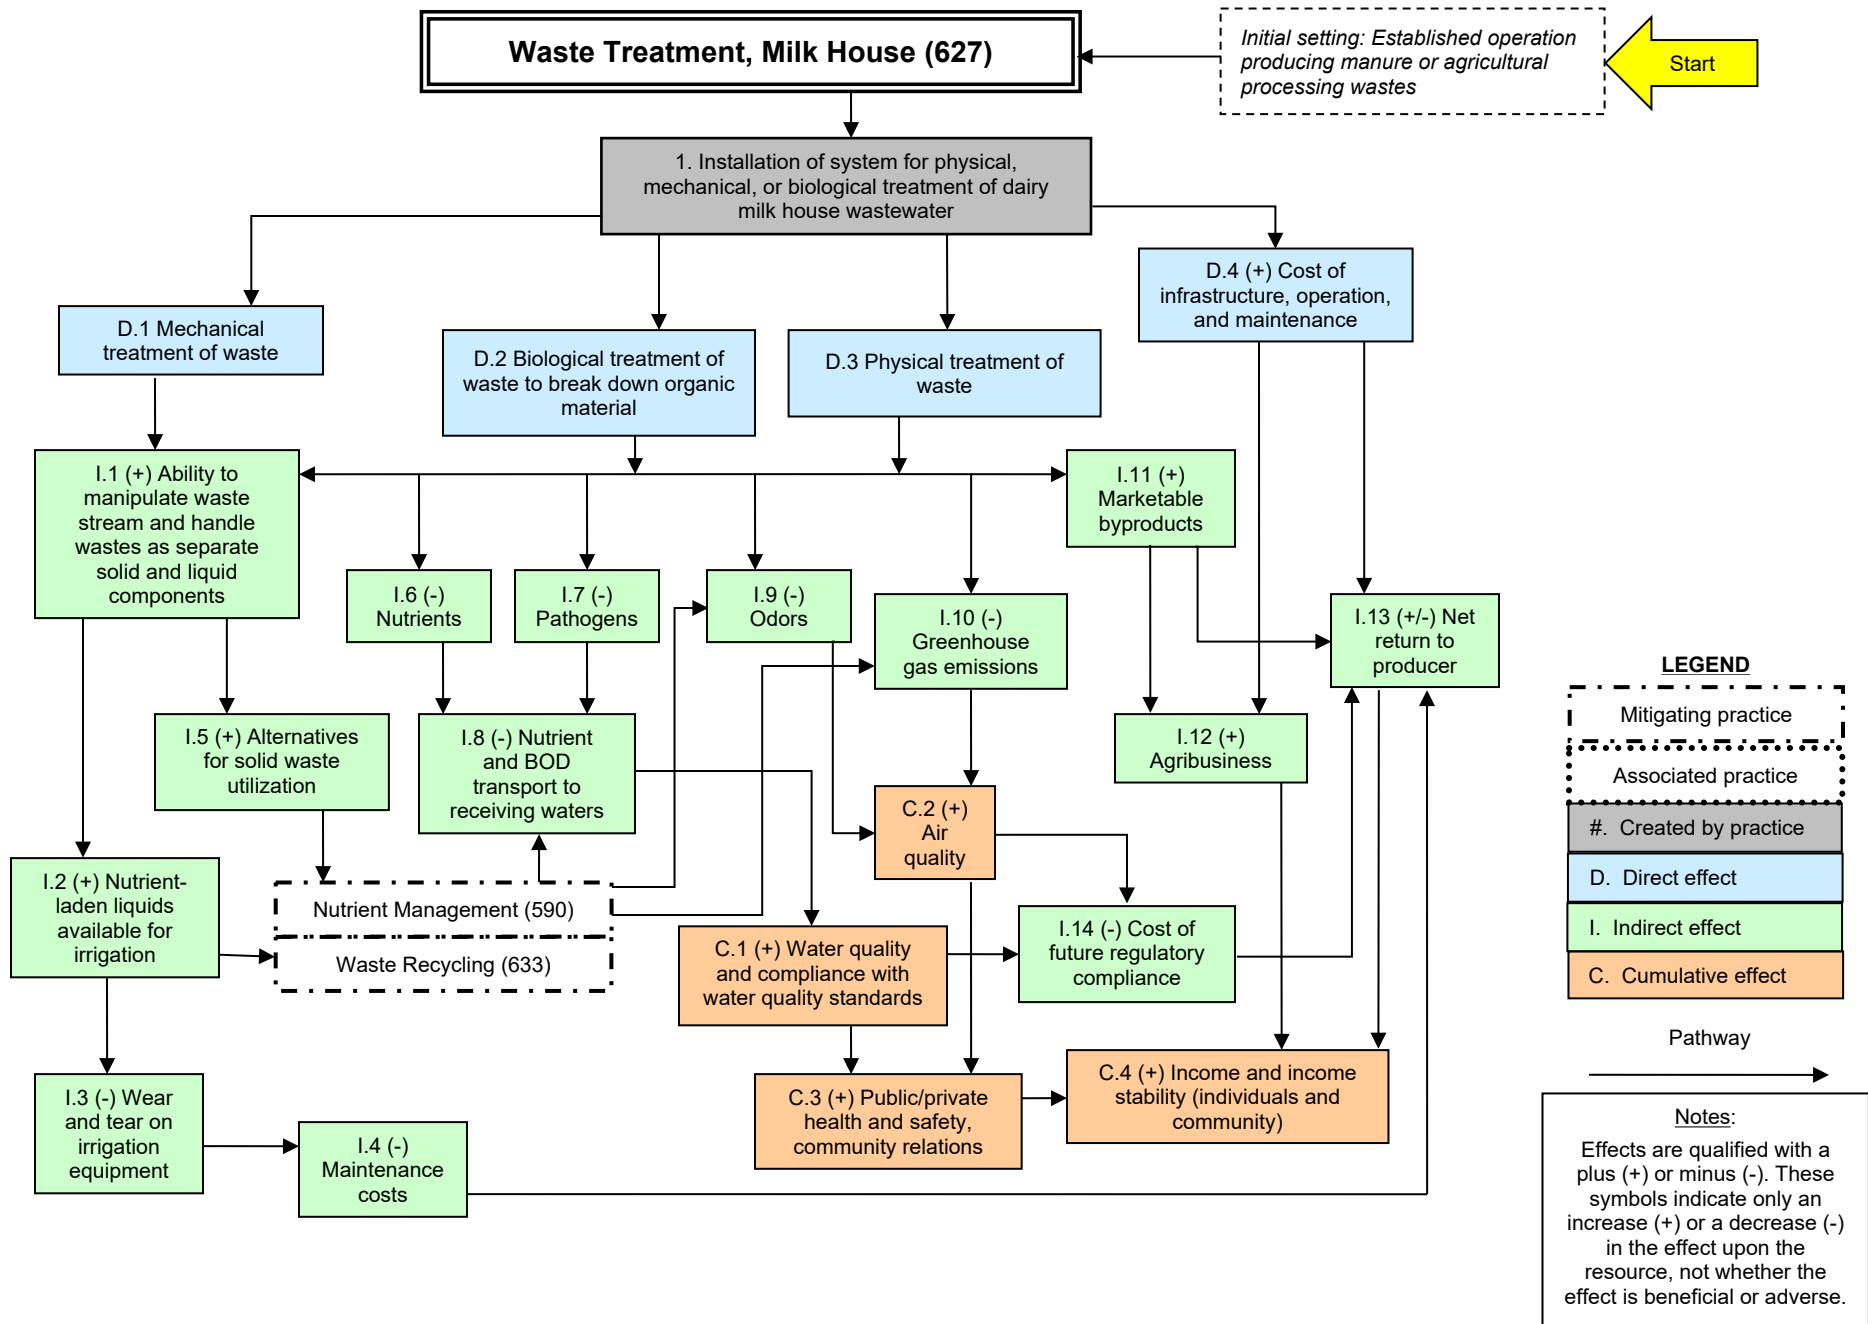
Waste Treatment, Milk House (627)

Initial setting: Established operation producing manure or agricultural processing wastes

Start

1. Installation of system for physical, mechanical, or biological treatment of dairy milk house wastewater

D.1 Mechanical treatment of waste

D.2 Biological treatment of waste to break down organic material

D.3 Physical treatment of waste

D.4 (+) Cost of infrastructure, operation, and maintenance

I.1 (+) Ability to manipulate waste stream and handle wastes as separate solid and liquid components

I.6 (-) Nutrients

I.7 (-) Pathogens

I.9 (-) Odors

I.10 (-) Greenhouse gas emissions

I.11 (+) Marketable byproducts

I.13 (+/-) Net return to producer

I.5 (+) Alternatives for solid waste utilization

I.8 (-) Nutrient and BOD transport to receiving waters

C.2 (+) Air quality

I.12 (+) Agribusiness

I.2 (+) Nutrient-laden liquids available for irrigation

Nutrient Management (590)

Waste Recycling (633)

C.1 (+) Water quality and compliance with water quality standards

I.14 (-) Cost of future regulatory compliance

I.3 (-) Wear and tear on irrigation equipment

I.4 (-) Maintenance costs

C.3 (+) Public/private health and safety, community relations

C.4 (+) Income and income stability (individuals and community)

LEGEND

Mitigating practice

Associated practice

#. Created by practice

D. Direct effect

I. Indirect effect

C. Cumulative effect

Pathway

Notes:

Effects are qualified with a plus (+) or minus (-). These symbols indicate only an increase (+) or a decrease (-) in the effect upon the resource, not whether the effect is beneficial or adverse.